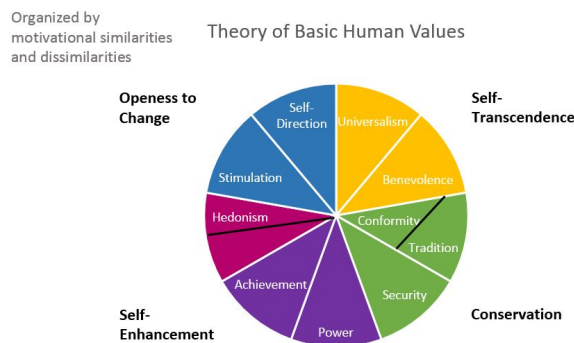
Organized by motivational similarities and dissimilarities

Theory of Basic Human Values

Openess to Change

Self-Transcendence

Self-Direction

Universalism

Stimulation

Benevolence

Hedonism

Conformity

Tradition

Achievement

Security

Power

Self-Enhancement

Conservation